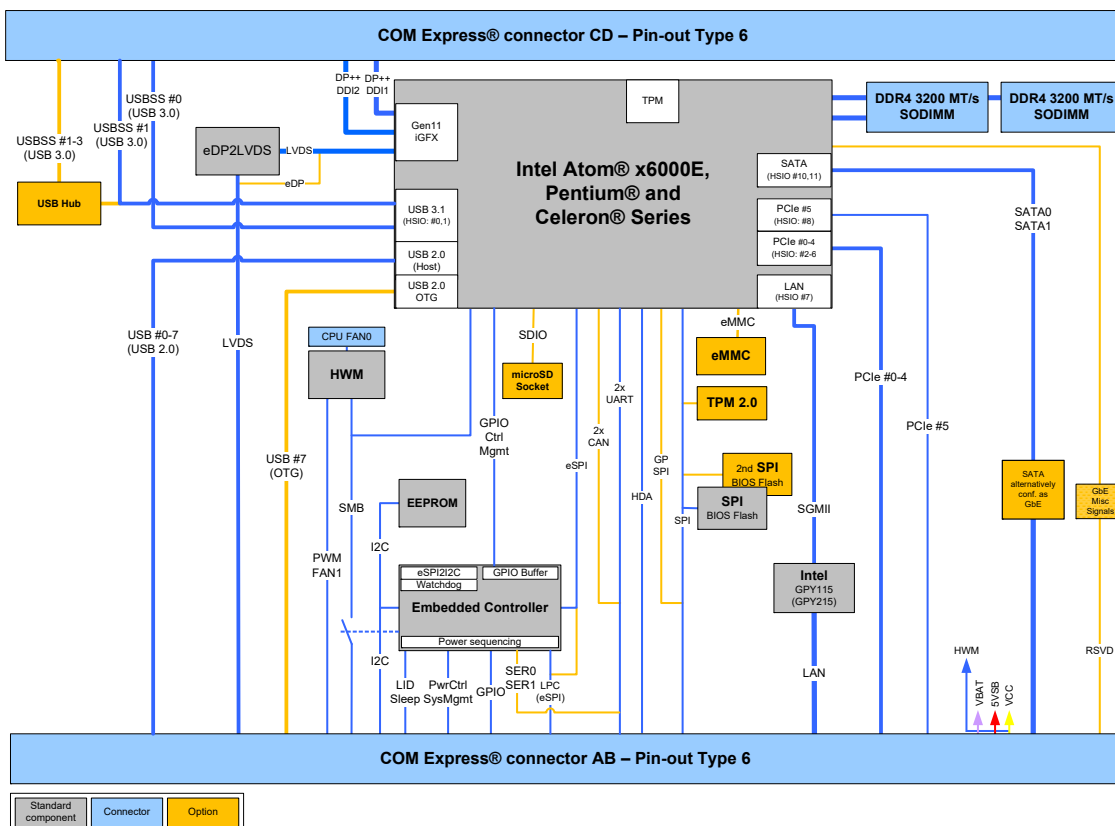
COM Express® connector CD – Pin-out Type 6

DP++ DDI2
DP++ DDI1

USBSS #0 (USB 3.0)
USBSS #1 (USB 3.0)
USBSS #1-3 (USB 3.0)

USB Hub

eDP2LVDS
LVDS
eDP

Gen11 iGFX

TPM

Intel Atom® x6000E, Pentium® and Celeron® Series

USB 3.1 (HSIO: #0,1)
USB 2.0 (Host)
USB 2.0 OTG

SATA (HSIO #10,11)
PCIe #5 (HSIO: #8)
PCIe #0-4 (HSIO: #2-6)
LAN (HSIO #7)

DDR4 3200 MT/s SODIMM
DDR4 3200 MT/s SODIMM

SATA0 SATA1

USB #0-7 (USB 2.0)
LVDS

CPU FAN0
HWM

SDIO
microSD Socket

eMMC
eMMC

2x UART
TPM 2.0

GPIO Ctrl Mgmt

2x CAN

eSPI

GP SPI

2nd SPI BIOS Flash

SPI BIOS Flash

HDA
SPI

PCIe #0-4
PCIe #5

SATA alternatively conf. as GbE

GbE Misc Signals

USB #7 (OTG)

SMB

EEPROM

PWM FAN1

I2C

eSPI2I2C
Watchdog
GPIO Buffer
Embedded Controller
Power sequencing

SGMII

Intel GPY115 (GPY215)

I2C

LID Sleep
PwrCtrl SysMgmt
GPIO
SER0 SER1
LPC (eSPI)

LAN

HWM
VBAT
5VSB
VCC
RSVD

COM Express® connector AB – Pin-out Type 6

Standard component
Connector
Option